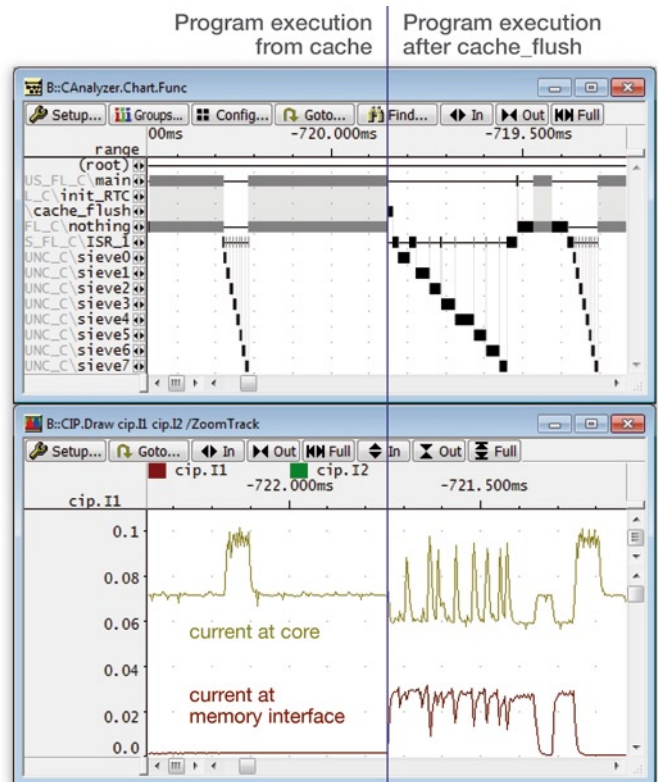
Program execution from cache

Program execution after cache_flush

B::CAnalyzer.Chart.Func

Setup... Groups... Config... Goto... Find... In Out Full

00ms -720.000ms -719.500ms

range
(root)
US_FL_C\main
L_C\init_RTC
\cache_flush
FL_C\nothing
S_FL_C\ISR_1
UNC_C\sieve0
UNC_C\sieve1
UNC_C\sieve2
UNC_C\sieve3
UNC_C\sieve4
UNC_C\sieve5
UNC_C\sieve6
UNC_C\sieve7

B::CIP.Draw cip.I1 cip.I2 /ZoomTrack

Setup... Goto... In Out Full In Out Full

cip.I1 cip.I2
-722.000ms -721.500ms

cip.I1

0.1
0.08
0.06
0.04
0.02
0.0

current at core

current at memory interface